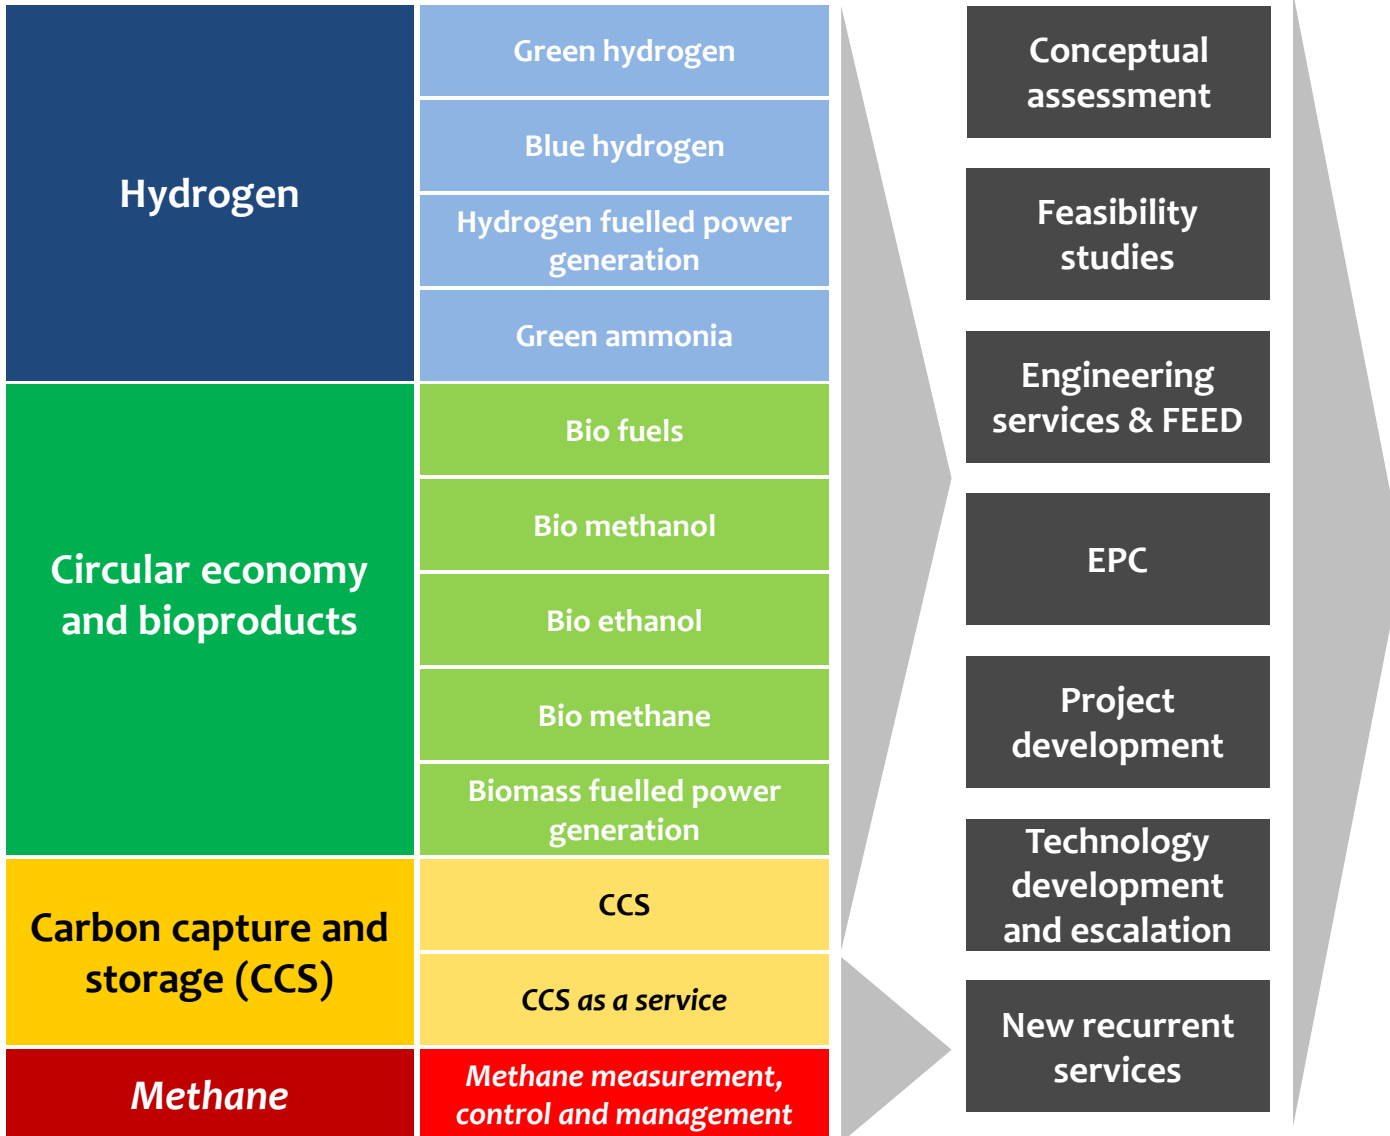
Hydrogen

Green hydrogen

Blue hydrogen

Hydrogen fuelled power generation

Green ammonia

Circular economy and bioproducts

Bio fuels

Bio methanol

Bio ethanol

Bio methane

Biomass fuelled power generation

Carbon capture and storage (CCS)

CCS

CCS as a service

Methane

Methane measurement, control and management

Conceptual assessment

Feasibility studies

Engineering services & FEED

EPC

Project development

Technology development and escalation

New recurrent services